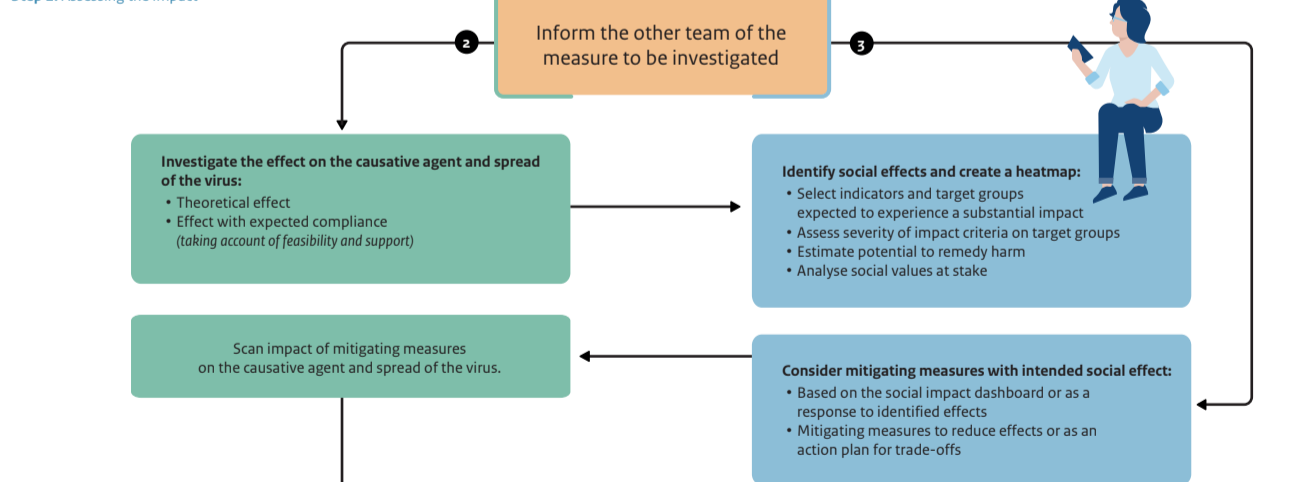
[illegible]

Inform the other team of the measure to be investigated

2

3

**Investigate the effect on the causative agent and spread of the virus:**
• Theoretical effect
• Effect with expected compliance *(taking account of feasibility and support)*

**Identify social effects and create a heatmap:**
• Select indicators and target groups expected to experience a substantial impact
• Assess severity of impact criteria on target groups
• Estimate potential to remedy harm
• Analyse social values at stake

Scan impact of mitigating measures on the causative agent and spread of the virus.

**Consider mitigating measures with intended social effect:**
• Based on the social impact dashboard or as a response to identified effects
• Mitigating measures to reduce effects or as an action plan for trade-offs